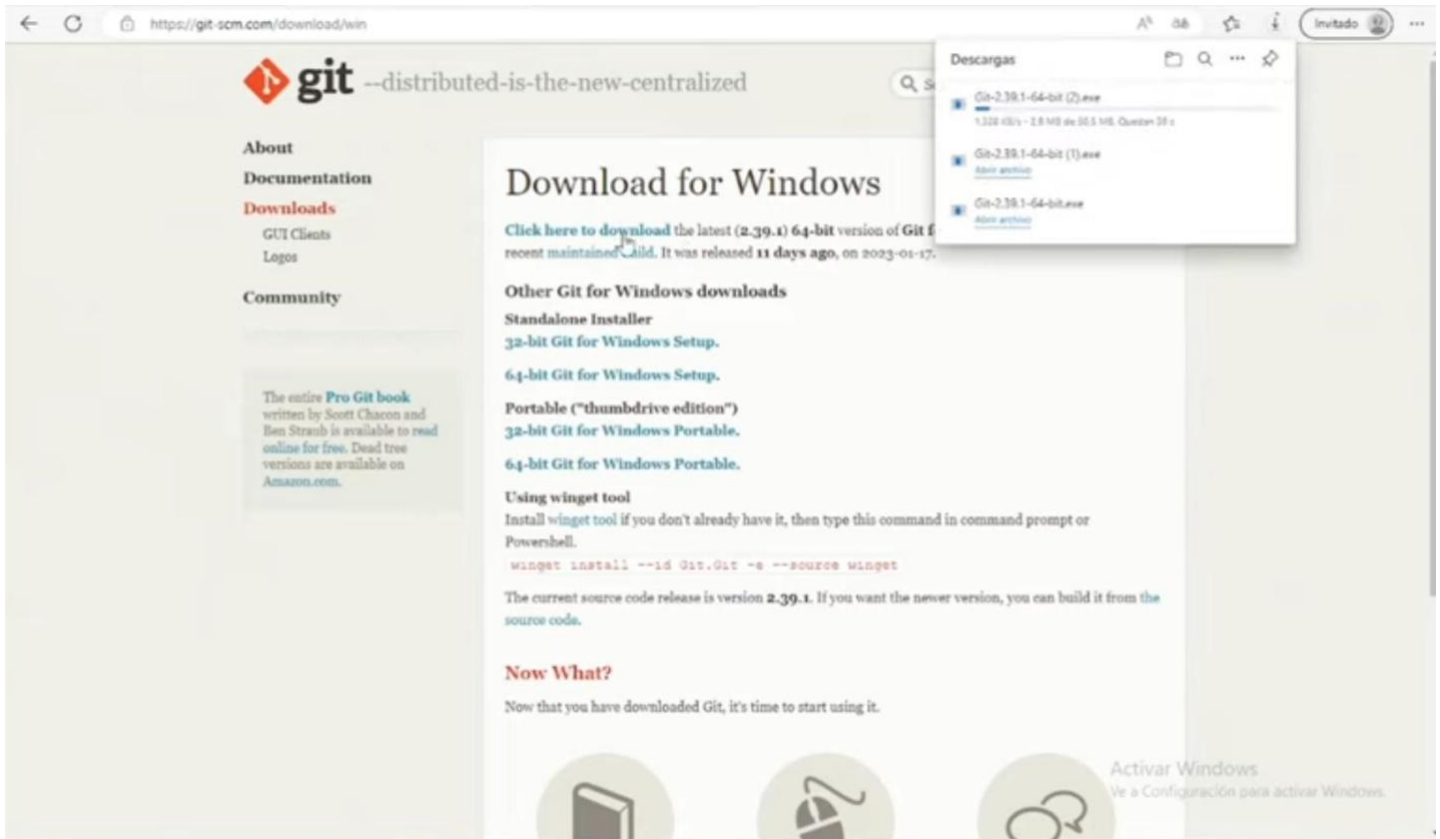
https://git-scm.com/download/win

Invitado

git --distributed-is-the-new-centralized

Descargas

Git-2.39.1-64-bit (2).exe

1.328 KB/s - 2.8 MB de 50.5 MB. Quedan 38 s

Git-2.39.1-64-bit (1).exe

Abrir archivo

Git-2.39.1-64-bit.exe

Abrir archivo

About

Documentation

Downloads

GUI Clients

Logos

Community

The entire Pro Git book written by Scott Chacon and Ben Straub is available to read online for free. Dead tree versions are available on Amazon.com.

Download for Windows

Click here to download the latest (2.39.1) 64-bit version of Git f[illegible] recent maintained build. It was released 11 days ago, on 2023-01-17.

Other Git for Windows downloads

Standalone Installer

32-bit Git for Windows Setup.

64-bit Git for Windows Setup.

Portable ("thumbdrive edition")

32-bit Git for Windows Portable.

64-bit Git for Windows Portable.

Using winget tool

Install winget tool if you don't already have it, then type this command in command prompt or Powershell.

winget install --id Git.Git -e --source winget

The current source code release is version 2.39.1. If you want the newer version, you can build it from the source code.

Now What?

Now that you have downloaded Git, it's time to start using it.

Activar Windows

Ve a Configuración para activar Windows.